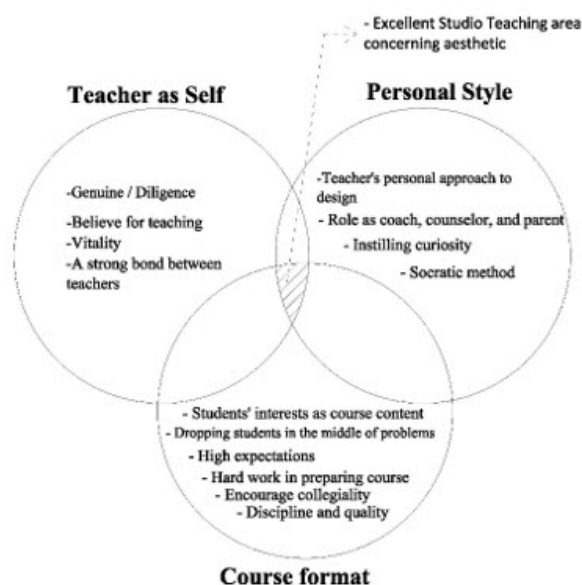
- Excellent Studio Teaching area concerning aesthetic

Teacher as Self

Personal Style

-Genuine / Diligence

-Believe for teaching

-Vitality

-A strong bond between teachers

-Teacher's personal approach to design

- Role as coach, counselor, and parent

- Instilling curiosity

- Socratic method

- Students' interests as course content

- Dropping students in the middle of problems

- High expectations

- Hard work in preparing course

- Encourage collegiality

- Discipline and quality

Course format